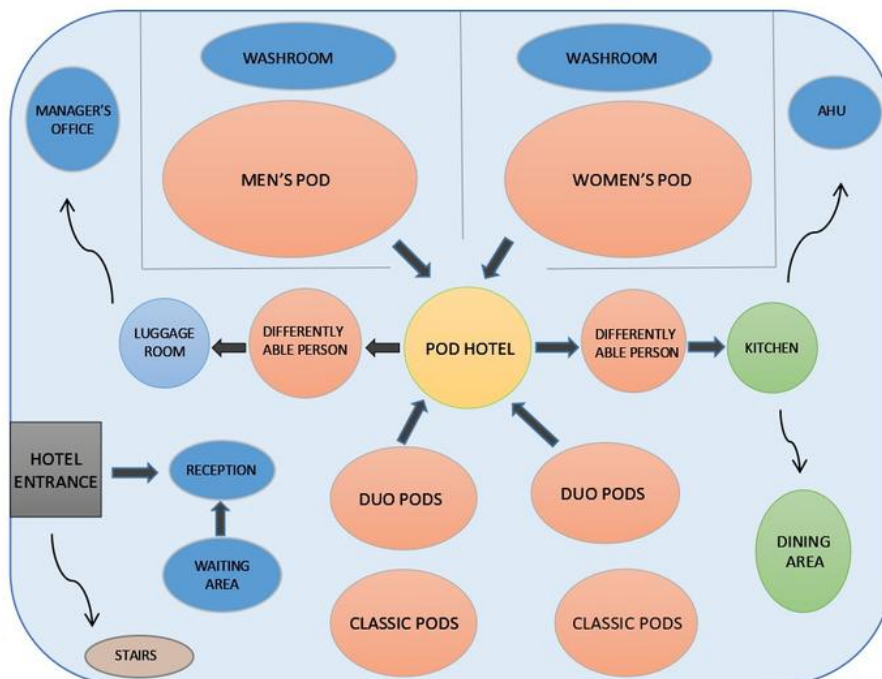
WASHROOM

WASHROOM

MANAGER'S OFFICE

AHU

MEN'S POD

WOMEN'S POD

LUGGAGE ROOM

DIFFERENTLY ABLE PERSON

POD HOTEL

DIFFERENTLY ABLE PERSON

KITCHEN

HOTEL ENTRANCE

RECEPTION

WAITING AREA

DUO PODS

DUO PODS

DINING AREA

CLASSIC PODS

CLASSIC PODS

STAIRS